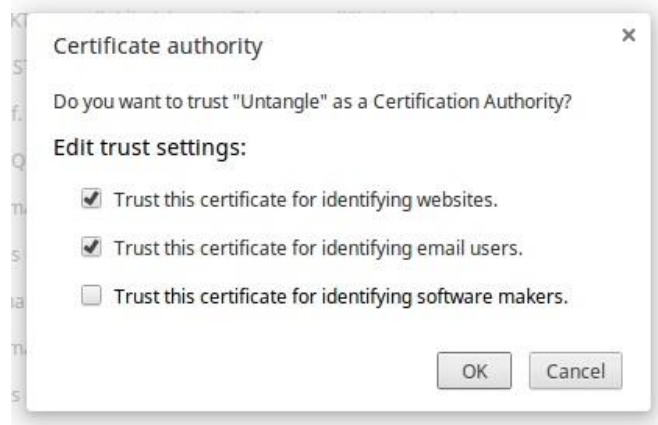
Certificate authority

×

Do you want to trust "Untangle" as a Certification Authority?

Edit trust settings:

Trust this certificate for identifying websites.

Trust this certificate for identifying email users.

Trust this certificate for identifying software makers.

OK

Cancel